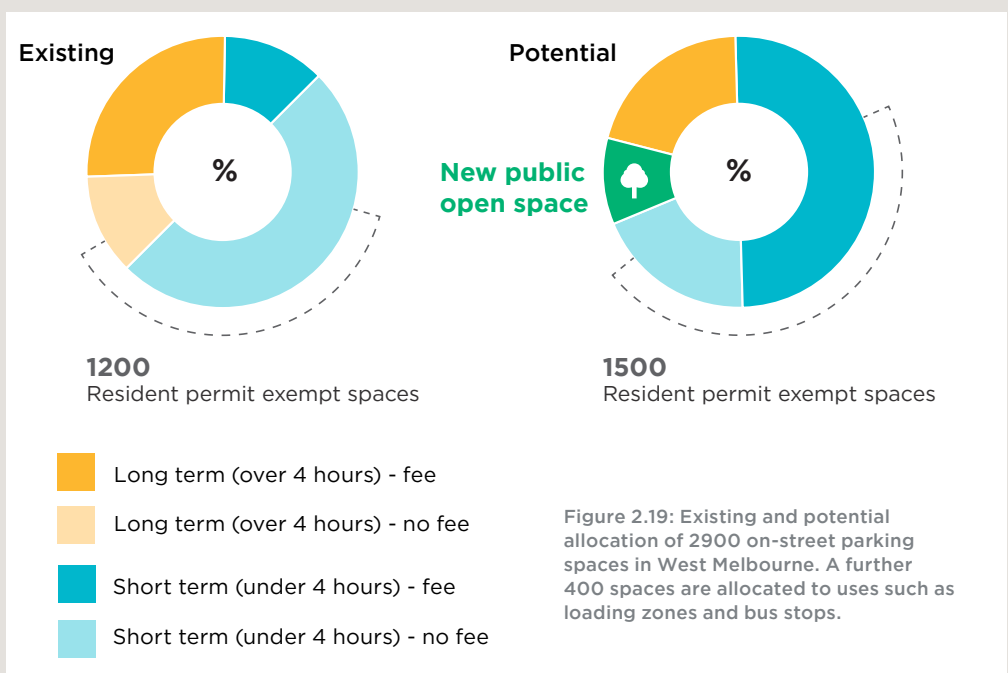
Existing

%

1200
Resident permit exempt spaces

Potential

New public open space

%

1500
Resident permit exempt spaces

Long term (over 4 hours) - fee

Long term (over 4 hours) - no fee

Short term (under 4 hours) - fee

Short term (under 4 hours) - no fee

Figure 2.19: Existing and potential allocation of 2900 on-street parking spaces in West Melbourne. A further 400 spaces are allocated to uses such as loading zones and bus stops.